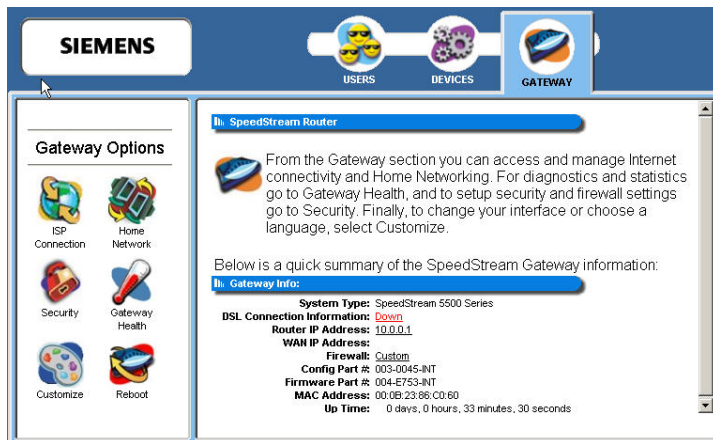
SIEMENS

USERS DEVICES GATEWAY

Gateway Options

ISP Connection
Home Network
Security
Gateway Health
Customize
Reboot

SpeedStream Router

From the Gateway section you can access and manage Internet connectivity and Home Networking. For diagnostics and statistics go to Gateway Health, and to setup security and firewall settings go to Security. Finally, to change your interface or choose a language, select Customize.

Below is a quick summary of the SpeedStream Gateway information:

Gateway Info:

| | |
|---|---|
| System Type: | SpeedStream 5500 Series |
| DSL Connection Information: | Down |
| Router IP Address: | 10.0.0.1 |
| WAN IP Address: | |
| Firewall: | Custom |
| Config Part #: | 003-0045-INT |
| Firmware Part #: | 004-E753-INT |
| MAC Address: | 00:0B:23:86:C0:60 |
| Up Time: | 0 days, 0 hours, 33 minutes, 30 seconds |